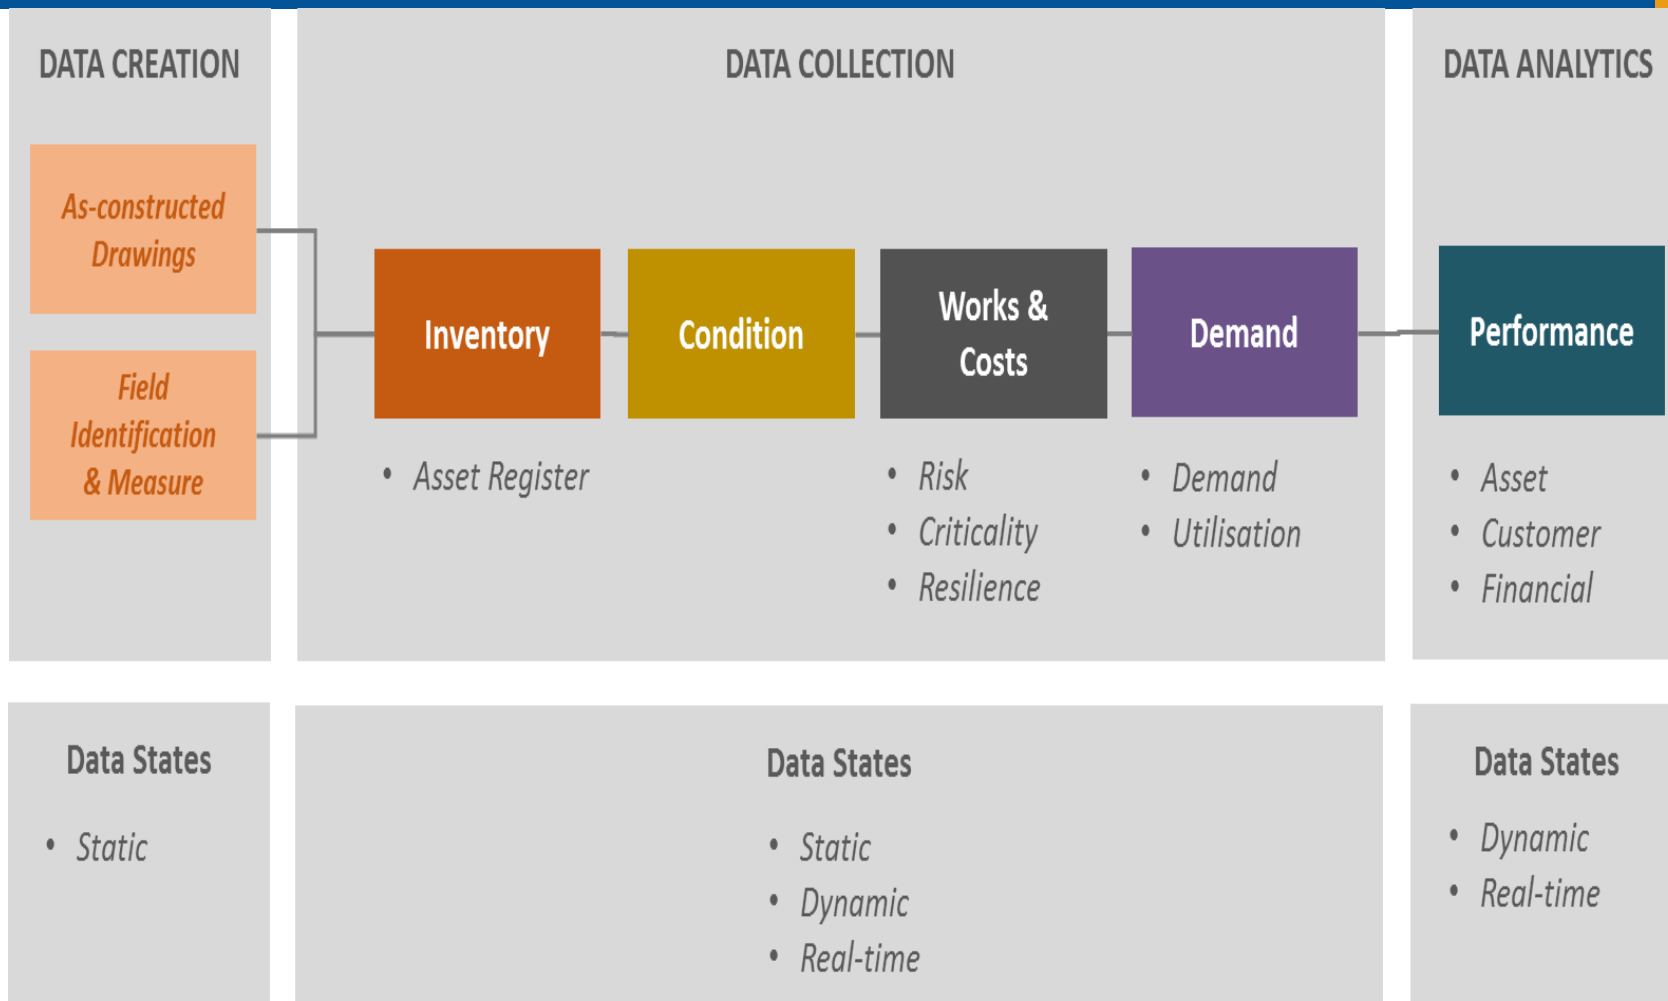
DATA CREATION

As-constructed Drawings

Field Identification & Measure

DATA COLLECTION

Inventory

Condition

Works & Costs

Demand

• Asset Register

• Risk
• Criticality
• Resilience

• Demand
• Utilisation

DATA ANALYTICS

Performance

• Asset
• Customer
• Financial

Data States

• Static

Data States

• Static
• Dynamic
• Real-time

Data States

• Dynamic
• Real-time